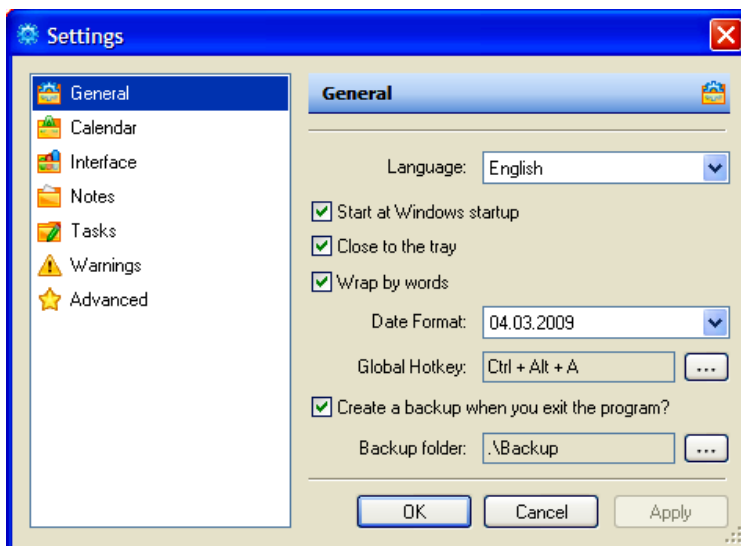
Settings

General
Calendar
Interface
Notes
Tasks
Warnings
Advanced

General

Language: English

Start at Windows startup

Close to the tray

Wrap by words

Date Format: 04.03.2009

Global Hotkey: Ctrl + Alt + A ...

Create a backup when you exit the program?

Backup folder: .\Backup ...

OK Cancel Apply